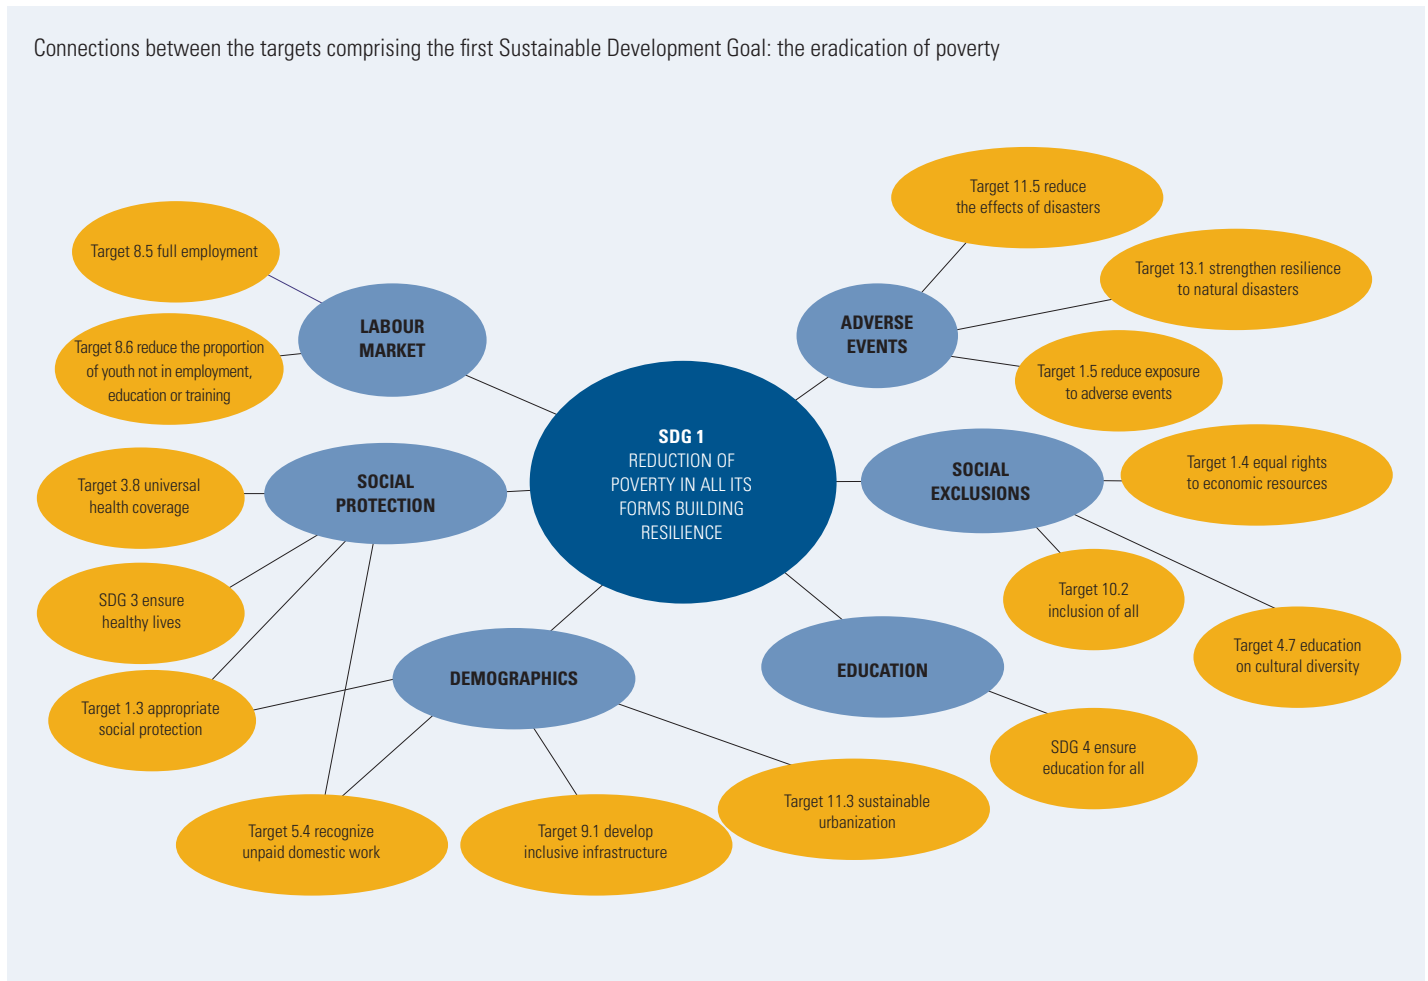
Connections between the targets comprising the first Sustainable Development Goal: the eradication of poverty

Target 8.5 full employment

Target 8.6 reduce the proportion of youth not in employment, education or training

LABOUR MARKET

Target 11.5 reduce the effects of disasters

Target 13.1 strengthen resilience to natural disasters

ADVERSE EVENTS

Target 1.5 reduce exposure to adverse events

Target 3.8 universal health coverage

SOCIAL PROTECTION

SDG 1
REDUCTION OF POVERTY IN ALL ITS FORMS BUILDING RESILIENCE

SOCIAL EXCLUSIONS

Target 1.4 equal rights to economic resources

SDG 3 ensure healthy lives

Target 10.2 inclusion of all

Target 4.7 education on cultural diversity

Target 1.3 appropriate social protection

DEMOGRAPHICS

EDUCATION

SDG 4 ensure education for all

Target 11.3 sustainable urbanization

Target 5.4 recognize unpaid domestic work

Target 9.1 develop inclusive infrastructure